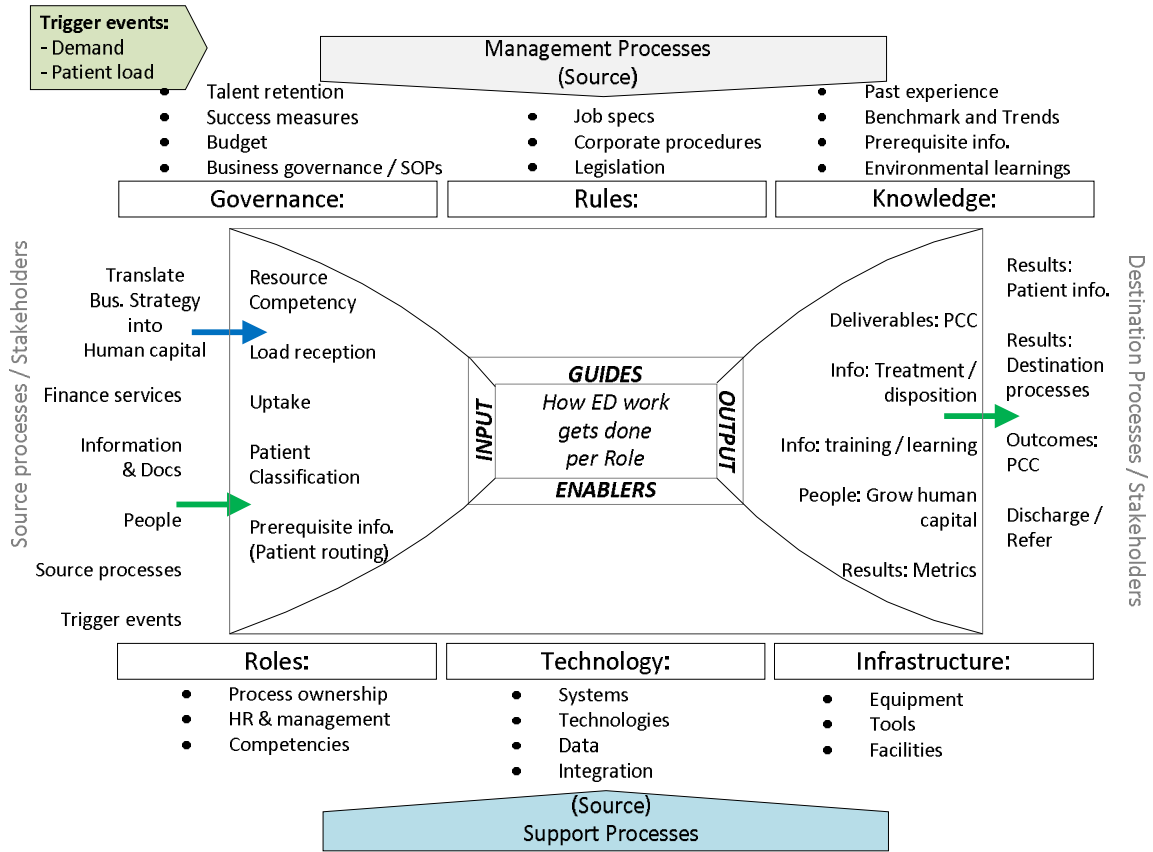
Trigger events:
- Demand
- Patient load

Management Processes
(Source)

- Talent retention
- Success measures
- Budget
- Business governance / SOPs

- Job specs
- Corporate procedures
- Legislation

- Past experience
- Benchmark and Trends
- Prerequisite info.
- Environmental learnings

Governance:

Rules:

Knowledge:

Source processes / Stakeholders

Translate Bus. Strategy into Human capital

Finance services

Information & Docs

People

Source processes

Trigger events

Resource Competency

Load reception

Uptake

Patient Classification

Prerequisite info. (Patient routing)

GUIDES

INPUT

How ED work gets done per Role

OUTPUT

ENABLERS

Deliverables: PCC

Info: Treatment / disposition

Info: training / learning

People: Grow human capital

Results: Metrics

Results: Patient info.

Results: Destination processes

Outcomes: PCC

Discharge / Refer

Destination Processes / Stakeholders

Roles:

Technology:

Infrastructure:

- Process ownership
- HR & management
- Competencies

- Systems
- Technologies
- Data
- Integration

- Equipment
- Tools
- Facilities

(Source)
Support Processes